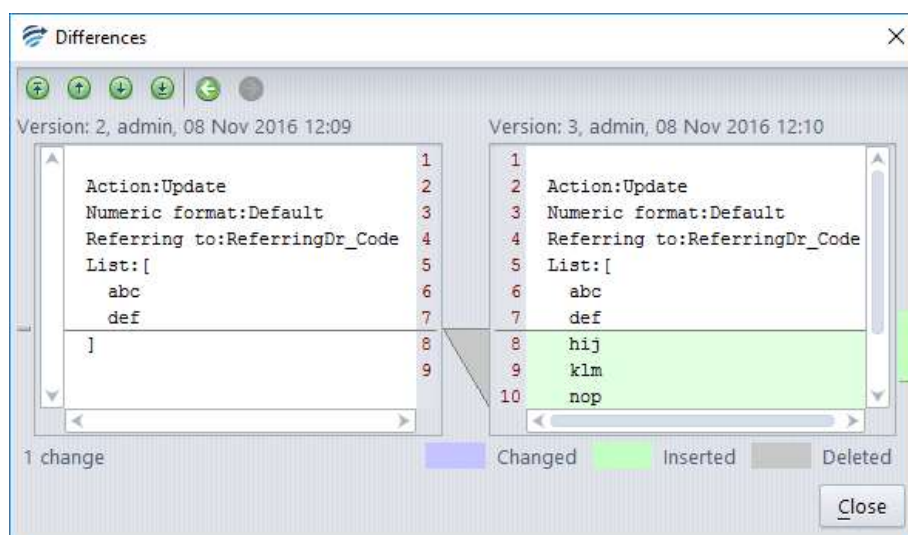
Differences

Version: 2, admin, 08 Nov 2016 12:09

1
Action:Update 2
Numeric format:Default 3
Referring to:ReferringDr_Code 4
List:[ 5
abc 6
def 7
] 8
9

Version: 3, admin, 08 Nov 2016 12:10

1
2 Action:Update
3 Numeric format:Default
4 Referring to:ReferringDr_Code
5 List:[
6 abc
7 def
8 hij
9 klm
10 nop

1 change

Changed Inserted Deleted

Close